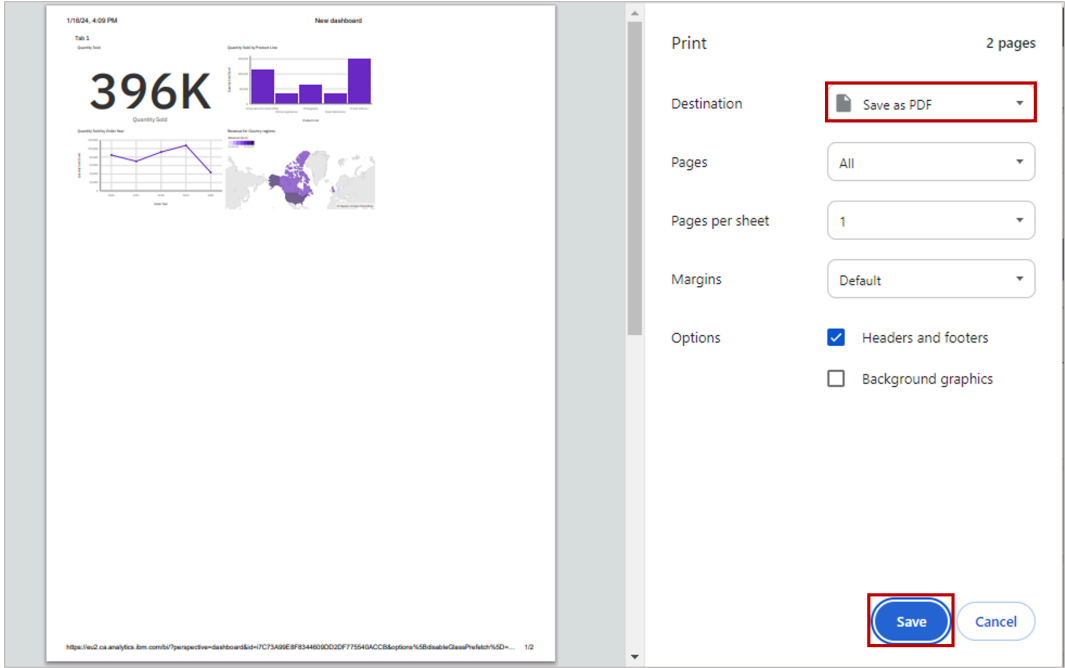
1/16/24, 4:09 PM

New dashboard

Tab 1

Quantity Sold

396K

Quantity Sold

Quantity Sold by Product Line

Quantity Sold by Order Year

Revenue for Country regions

https://eu2.ca.analytics.ibm.com/bi/?perspective=dashboard&id=i7C73A99E8F8344609DD2DF775540ACCB&options%5BdisableGlassPrefetch%5D=...

1/2

Print

2 pages

Destination

Save as PDF

Pages

All

Pages per sheet

1

Margins

Default

Options

Headers and footers

Background graphics

Save

Cancel